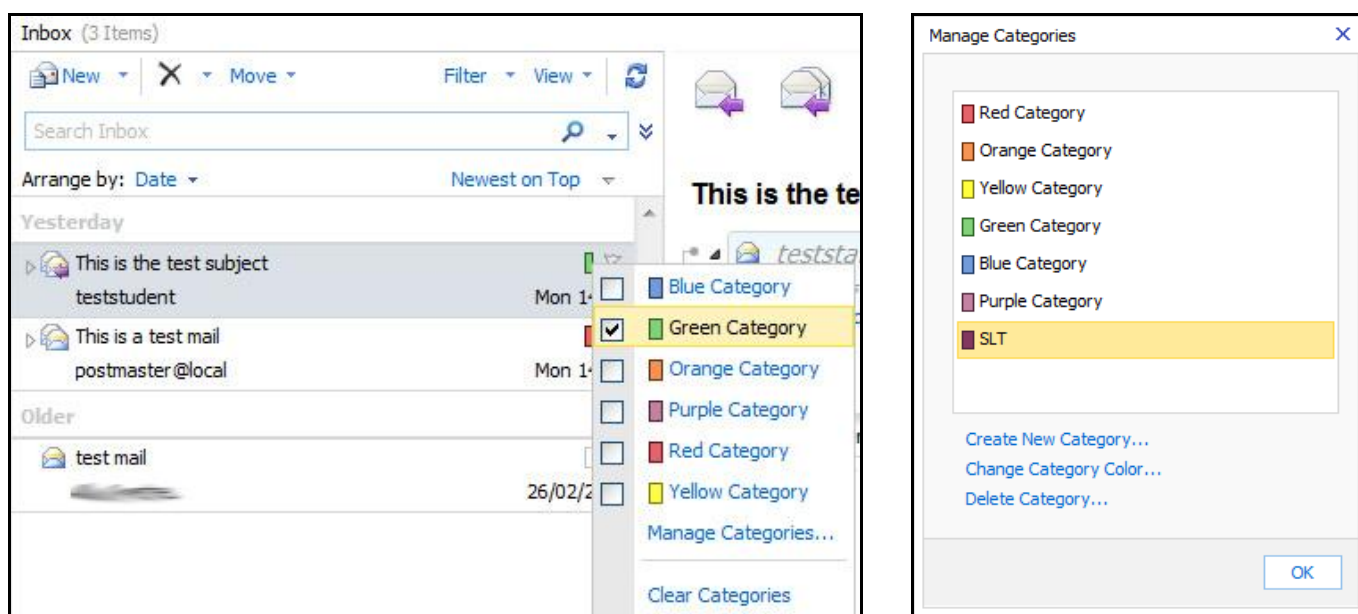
Inbox (3 Items)

New Move Filter View

Search Inbox

Arrange by: Date Newest on Top

Yesterday

This is the test subject
teststudent Mon 1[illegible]

This is a test mail
postmaster@local Mon 1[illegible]

Older

test mail
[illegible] 26/02/2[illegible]

Blue Category
Green Category
Orange Category
Purple Category
Red Category
Yellow Category
Manage Categories...
Clear Categories

This is the te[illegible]

teststu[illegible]

Manage Categories

Red Category
Orange Category
Yellow Category
Green Category
Blue Category
Purple Category
SLT

Create New Category...
Change Category Color...
Delete Category...

OK